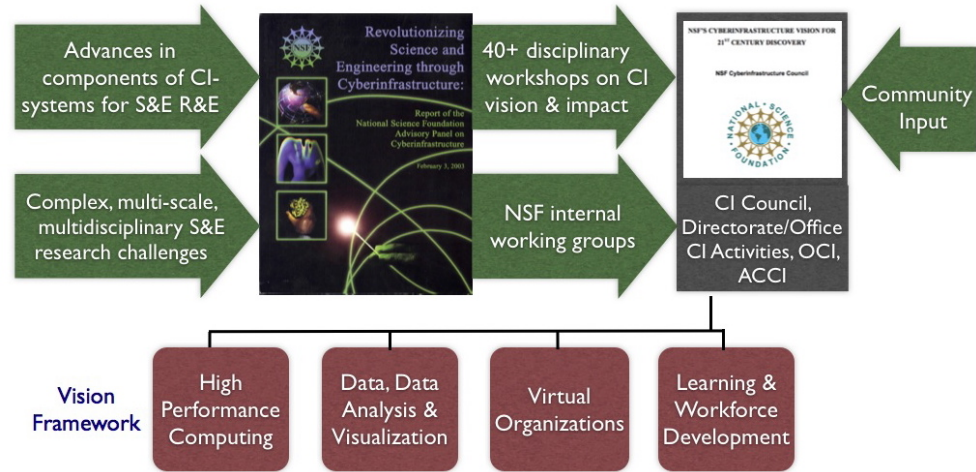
Advances in components of CI-systems for S&E R&E

Complex, multi-scale, multidisciplinary S&E research challenges

NSF

Revolutionizing Science and Engineering through Cyberinfrastructure:

Report of the National Science Foundation Advisory Panel on Cyberinfrastructure

February 3, 2003

40+ disciplinary workshops on CI vision & impact

NSF internal working groups

NSF'S CYBERINFRASTRUCTURE VISION FOR 21ST CENTURY DISCOVERY

NSF Cyberinfrastructure Council

NATIONAL SCIENCE FOUNDATION

CI Council, Directorate/Office CI Activities, OCI, ACCI

Community Input

Vision Framework

High Performance Computing

Data, Data Analysis & Visualization

Virtual Organizations

Learning & Workforce Development